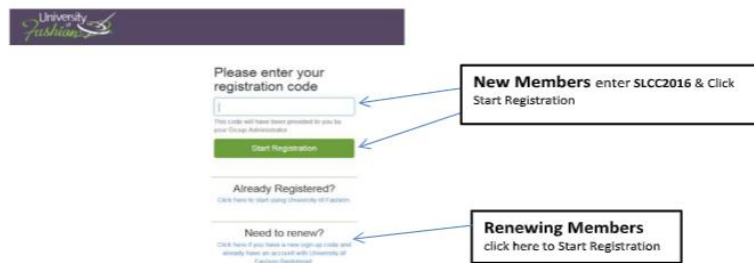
University of Fashion

Please enter your registration code

This code will have been provided to you by your Group Administrator

Start Registration

Already Registered?

Click here to start using University of Fashion

Need to renew?

Click here if you have a new sign up code and already have an account with University of Fashion Registered

**New Members** enter **SLCC2016** & Click Start Registration

**Renewing Members**
click here to Start Registration